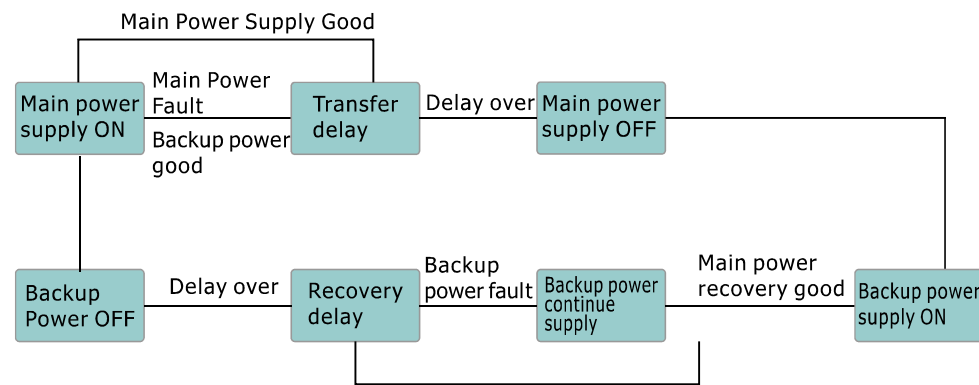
Main Power Supply Good

Main power supply ON

Main Power Fault

Backup power good

Transfer delay

Delay over

Main power supply OFF

Backup Power OFF

Delay over

Recovery delay

Backup power fault

Backup power continue supply

Main power recovery good

Backup power supply ON